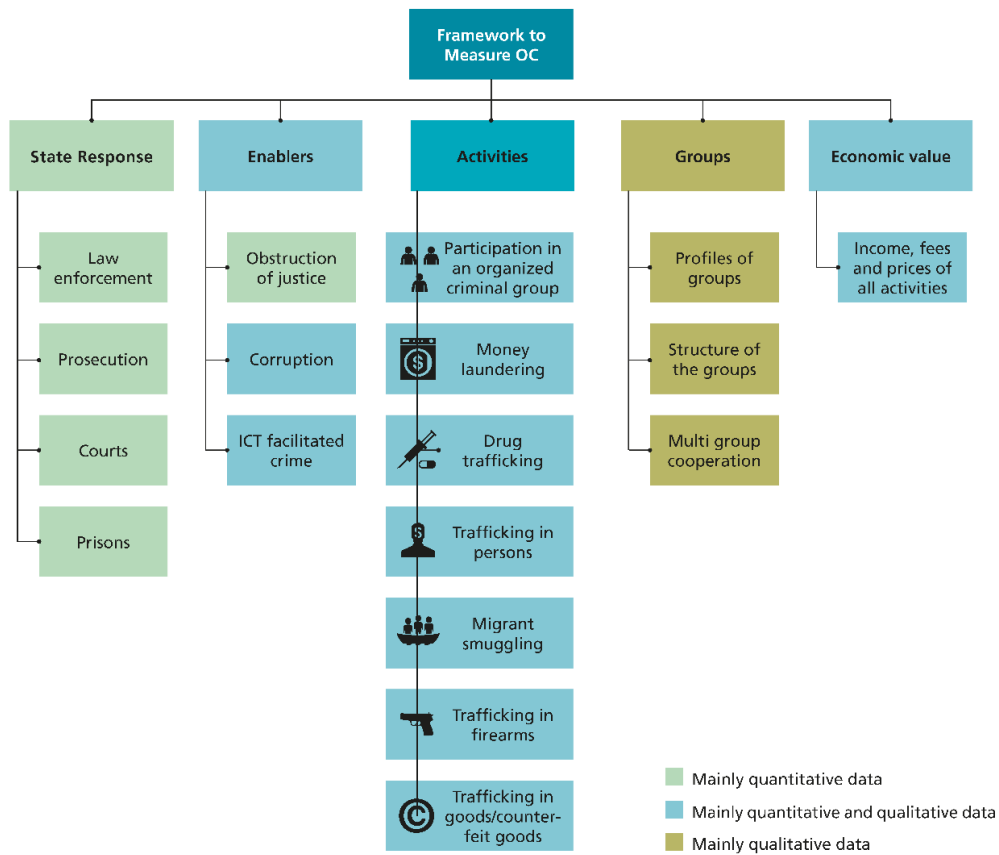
Framework to Measure OC

State Response

Law enforcement

Prosecution

Courts

Prisons

Enablers

Obstruction of justice

Corruption

ICT facilitated crime

Activities

Participation in an organized criminal group

Money laundering

Drug trafficking

Trafficking in persons

Migrant smuggling

Trafficking in firearms

Trafficking in goods/counterfeit goods

Groups

Profiles of groups

Structure of the groups

Multi group cooperation

Economic value

Income, fees and prices of all activities

Mainly quantitative data

Mainly quantitative and qualitative data

Mainly qualitative data